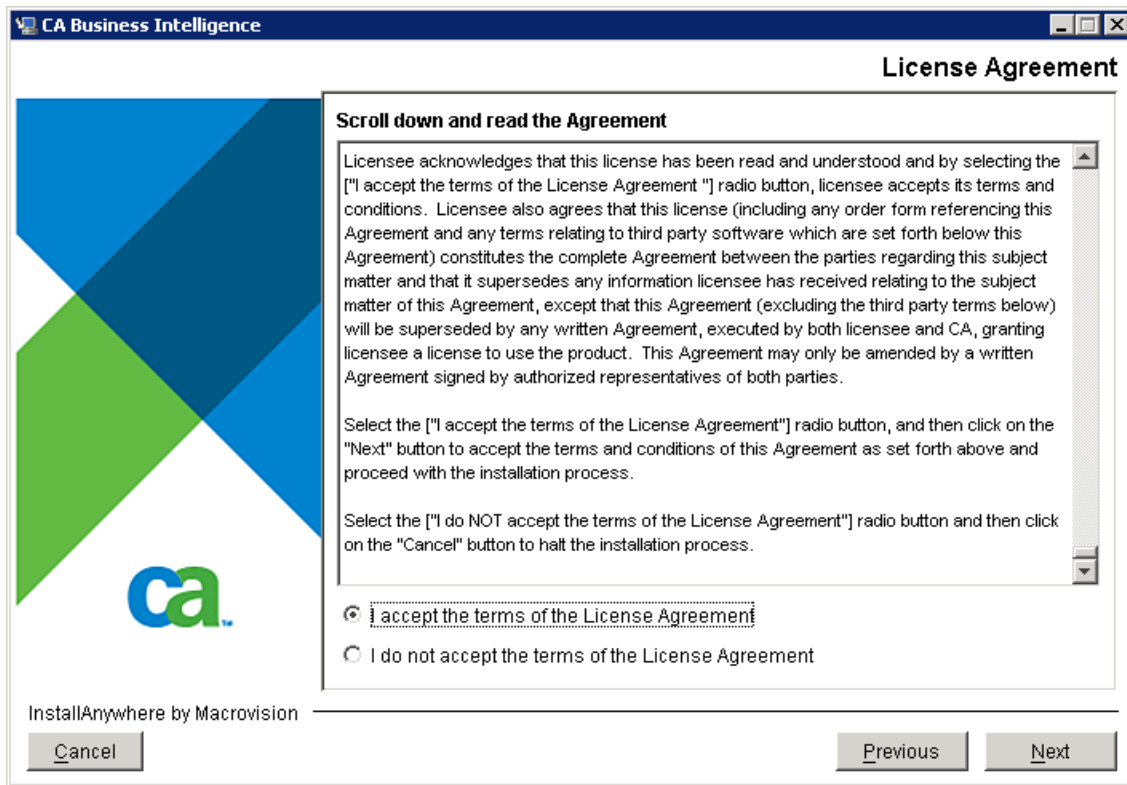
CA Business Intelligence

License Agreement

Scroll down and read the Agreement

Licensee acknowledges that this license has been read and understood and by selecting the ["I accept the terms of the License Agreement "] radio button, licensee accepts its terms and conditions. Licensee also agrees that this license (including any order form referencing this Agreement and any terms relating to third party software which are set forth below this Agreement) constitutes the complete Agreement between the parties regarding this subject matter and that it supersedes any information licensee has received relating to the subject matter of this Agreement, except that this Agreement (excluding the third party terms below) will be superseded by any written Agreement, executed by both licensee and CA, granting licensee a license to use the product. This Agreement may only be amended by a written Agreement signed by authorized representatives of both parties.

Select the ["I accept the terms of the License Agreement"] radio button, and then click on the "Next" button to accept the terms and conditions of this Agreement as set forth above and proceed with the installation process.

Select the ["I do NOT accept the terms of the License Agreement"] radio button and then click on the "Cancel" button to halt the installation process.

ca

I accept the terms of the License Agreement

I do not accept the terms of the License Agreement

InstallAnywhere by Macrovision

Cancel

Previous

Next